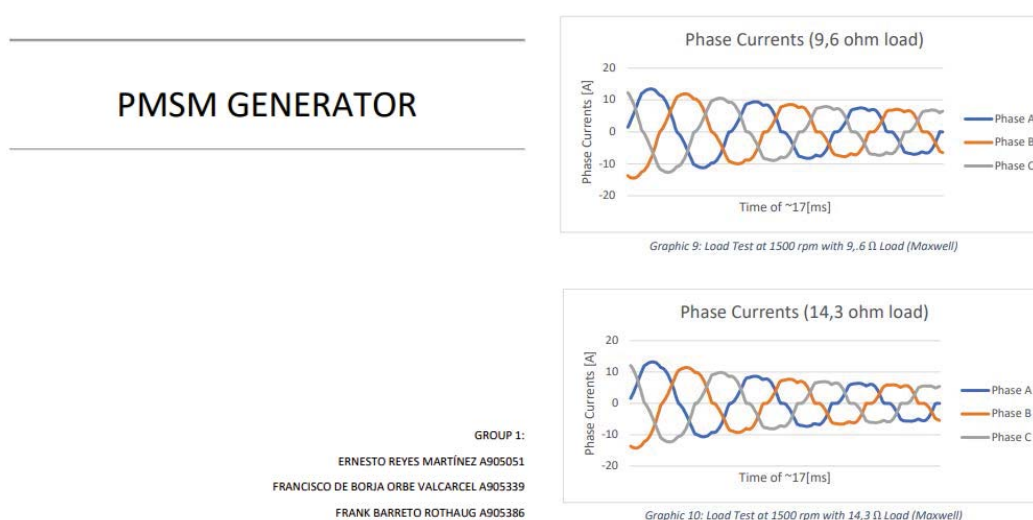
PMSM GENERATOR

Phase Currents (9,6 ohm load)

20
10
0
-10
-20

Phase Currents [A]

Time of ~17[ms]

Phase A
Phase B
Phase C

Graphic 9: Load Test at 1500 rpm with 9,.6 Ω Load (Maxwell)

Phase Currents (14,3 ohm load)

20
10
0
-10
-20

Phase Currents [A]

Time of ~17[ms]

Phase A
Phase B
Phase C

Graphic 10: Load Test at 1500 rpm with 14,3 Ω Load (Maxwell)

GROUP 1:
ERNESTO REYES MARTÍNEZ A905051
FRANCISCO DE BORJA ORBE VALCARCEL A905339
FRANK BARRETO ROTHAUG A905386